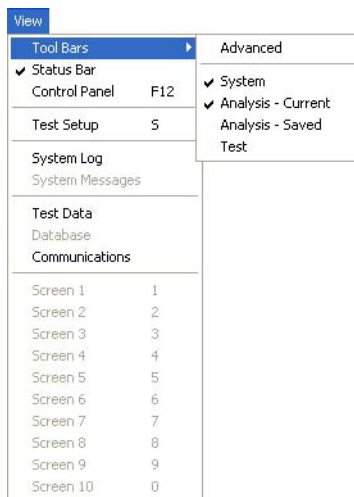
View

Tool Bars
Status Bar
Control Panel F12

Test Setup S

System Log
System Messages

Test Data
Database
Communications

Screen 1 1
Screen 2 2
Screen 3 3
Screen 4 4
Screen 5 5
Screen 6 6
Screen 7 7
Screen 8 8
Screen 9 9
Screen 10 0

Advanced

System
Analysis - Current
Analysis - Saved
Test